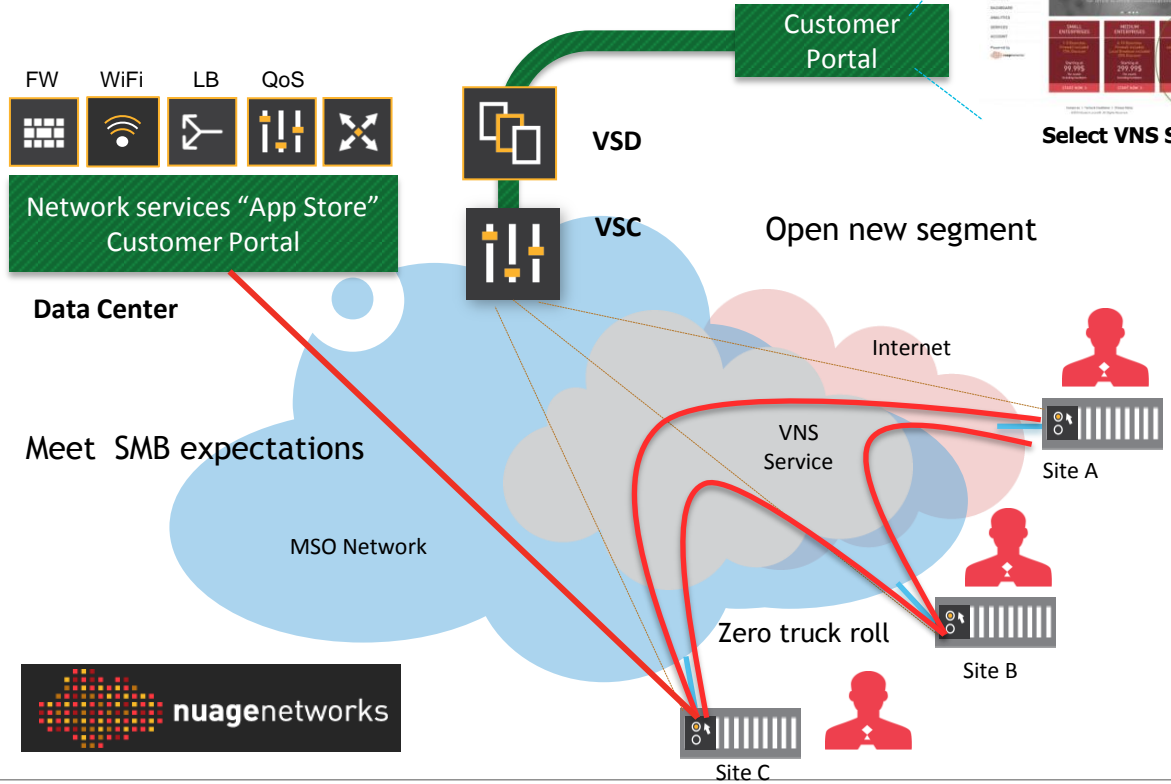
FW WiFi LB QoS

Network services “App Store” Customer Portal

Data Center

Customer Portal

VSD

VSC

Select VNS S

Open new segment

Internet

Meet SMB expectations

VNS Service

Site A

MSO Network

Zero truck roll

Site B

Site C

nuagenetworks

SMALL ENTERPRISES

MEDIUM ENTERPRISES

99.99$

299.99$

START NOW